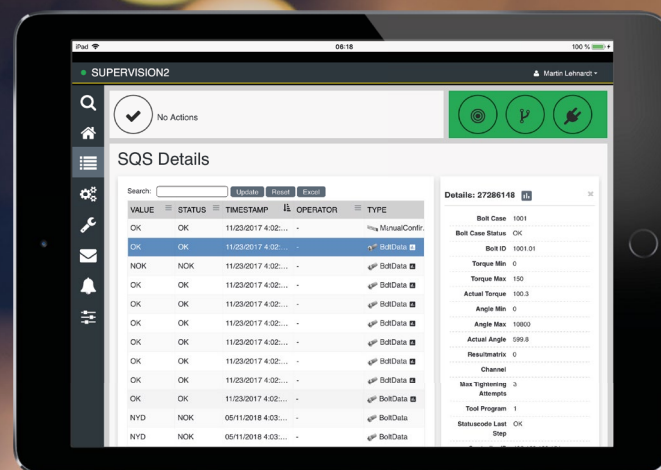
iPad 08:18 100 %

SUPERVISION2

Martin Lehnardt

No Actions

SQS Details

Search: Update Reset Excel

| VALUE | STATUS | TIMESTAMP | OPERATOR | TYPE |
|---|---|---|---|---|
| OK | OK | 11/23/2017 4:02:... | - | ManualConfir. |
| OK | OK | 11/23/2017 4:02:... | - | BoltData |
| NOK | NOK | 11/23/2017 4:02:... | - | BoltData |
| OK | OK | 11/23/2017 4:02:... | - | BoltData |
| OK | OK | 11/23/2017 4:02:... | - | BoltData |
| OK | OK | 11/23/2017 4:02:... | - | BoltData |
| OK | OK | 11/23/2017 4:02:... | - | BoltData |
| OK | OK | 11/23/2017 4:02:... | - | BoltData |
| OK | OK | 11/23/2017 4:02:... | - | BoltData |
| OK | OK | 11/23/2017 4:02:... | - | BoltData |
| NYD | NOK | 05/11/2018 4:03:... | - | BoltData |
| NYD | NOK | 05/11/2018 4:03:... | - | BoltData |

Details: 27286148

| | |
|---|---|
| Bolt Case | 1001 |
| Bolt Case Status | OK |
| Bolt ID | 1001.01 |
| Torque Min | 0 |
| Torque Max | 150 |
| Actual Torque | 100.3 |
| Angle Min | 0 |
| Angle Max | 10800 |
| Actual Angle | 599.8 |
| Resultmatrix | 0 |
| Channel | |
| Max Tightening Attempts | 3 |
| Tool Program | 1 |
| Statuscode Last Step | OK |